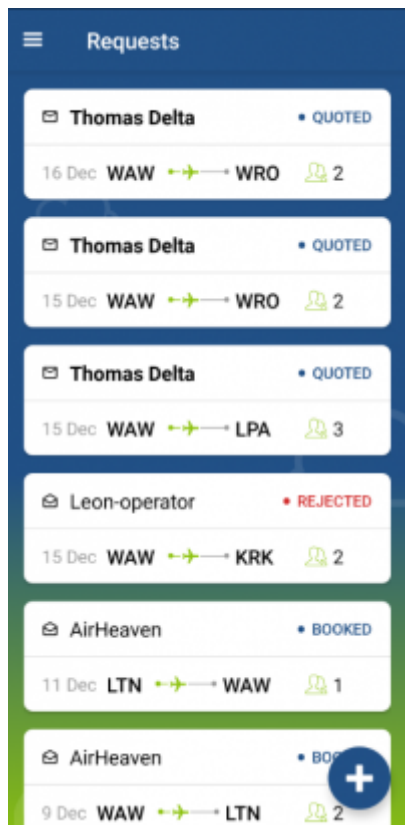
Requests

Thomas Delta • QUOTED
16 Dec WAW WRO 2

Thomas Delta • QUOTED
15 Dec WAW WRO 2

Thomas Delta • QUOTED
15 Dec WAW LPA 3

Leon-operator • REJECTED
15 Dec WAW KRK 2

AirHeaven • BOOKED
11 Dec LTN WAW 1

AirHeaven • BO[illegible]
9 Dec WAW LTN 2